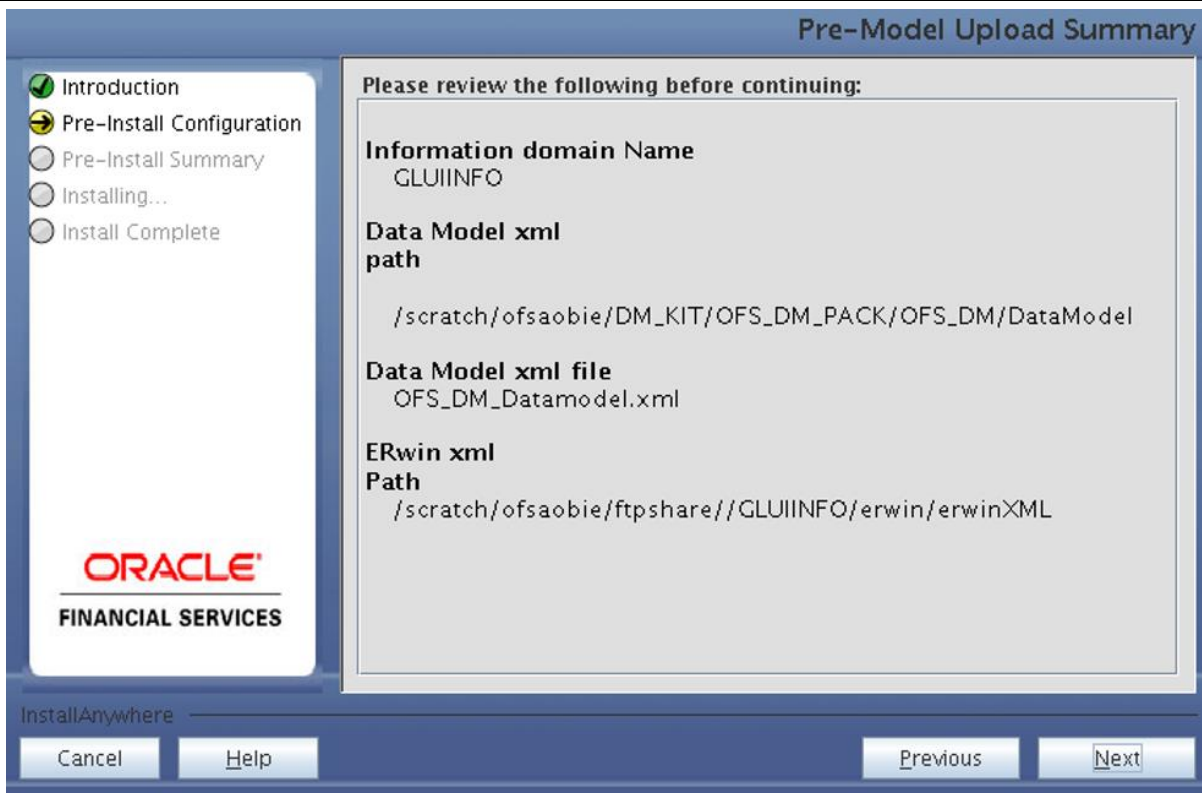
Pre-Model Upload Summary

Introduction
Pre-Install Configuration
Pre-Install Summary
Installing...
Install Complete

ORACLE
FINANCIAL SERVICES

Please review the following before continuing:

Information domain Name
GLUIINFO

Data Model xml path
/scratch/ofsaobie/DM_KIT/OFS_DM_PACK/OFS_DM/DataModel

Data Model xml file
OFS_DM_Datamodel.xml

ERwin xml Path
/scratch/ofsaobie/ftpshare//GLUIINFO/erwin/erwinXML

InstallAnywhere

Cancel
Help
Previous
Next